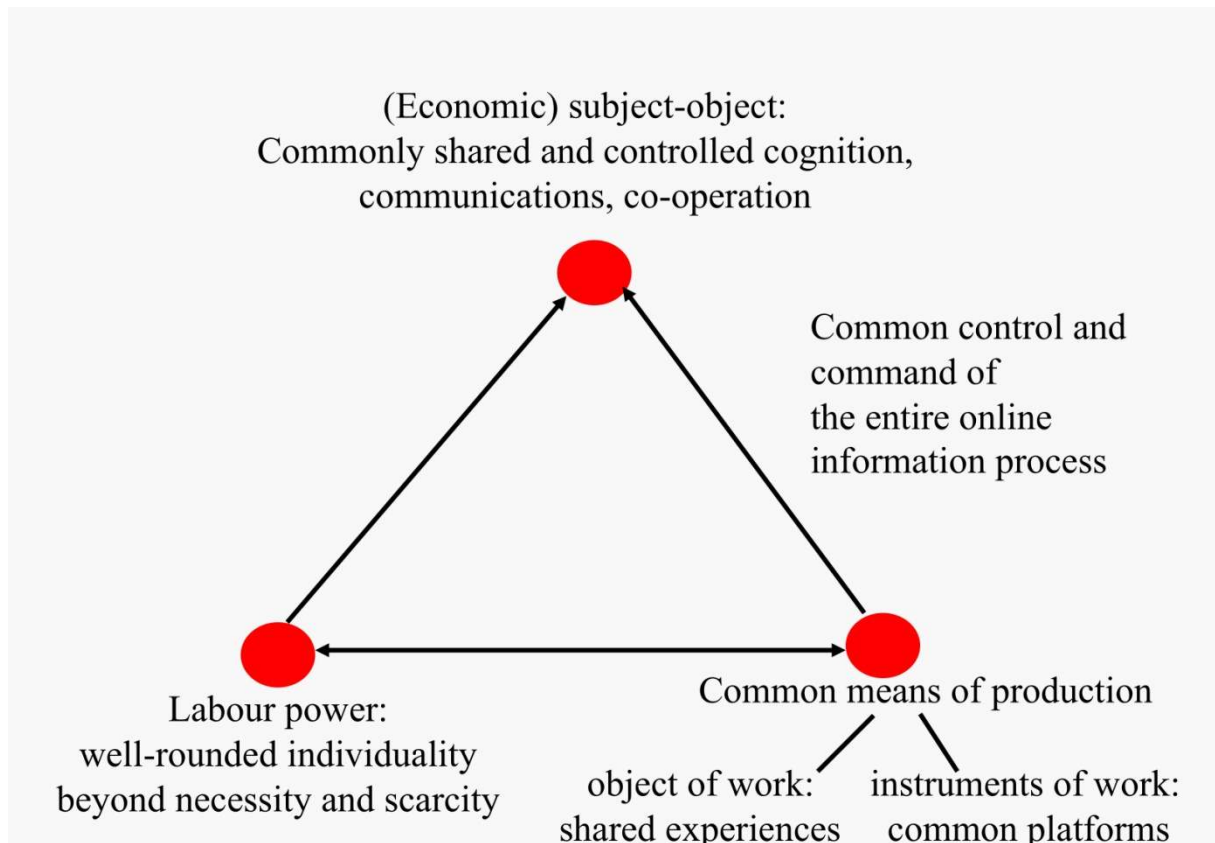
(Economic) subject-object:
Commonly shared and controlled cognition, communications, co-operation

Common control and command of the entire online information process

Labour power:
well-rounded individuality beyond necessity and scarcity

Common means of production

object of work:
shared experiences

instruments of work:
common platforms